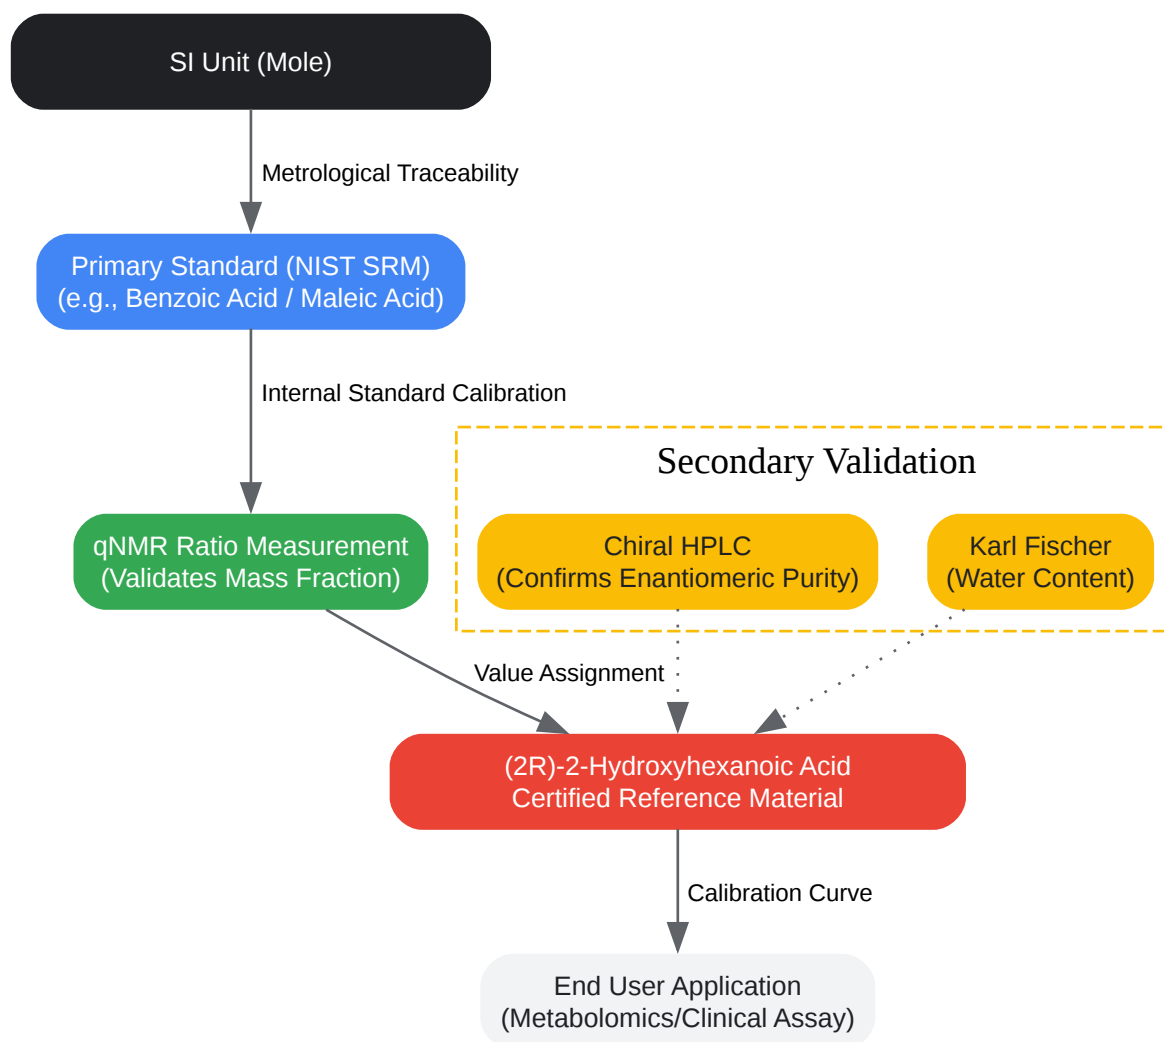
SI Unit (Mole)

Metrological Traceability

Primary Standard (NIST SRM)
(e.g., Benzoic Acid / Maleic Acid)

Internal Standard Calibration

Secondary Validation

qNMR Ratio Measurement
(Validates Mass Fraction)

Chiral HPLC
(Confirms Enantiomeric Purity)

Karl Fischer
(Water Content)

Value Assignment

(2R)-2-Hydroxyhexanoic Acid
Certified Reference Material

Calibration Curve

End User Application
(Metabolomics/Clinical Assay)